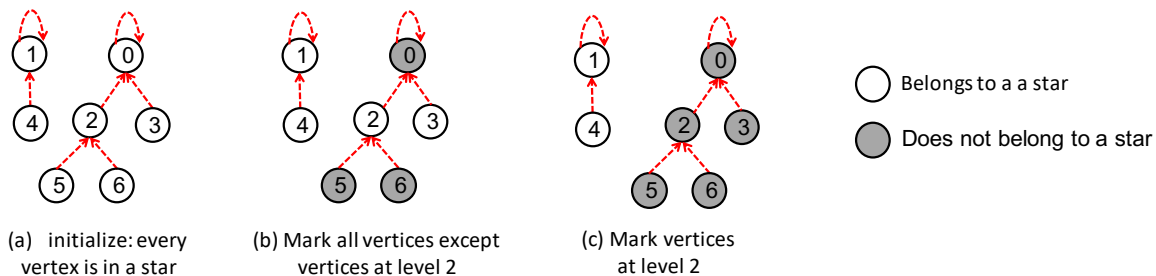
1
0
4
2
3
5
6

(a) initialize: every vertex is in a star

1
0
4
2
3
5
6

(b) Mark all vertices except vertices at level 2

1
0
4
2
3
5
6

(c) Mark vertices at level 2

Belongs to a a star

Does not belong to a star